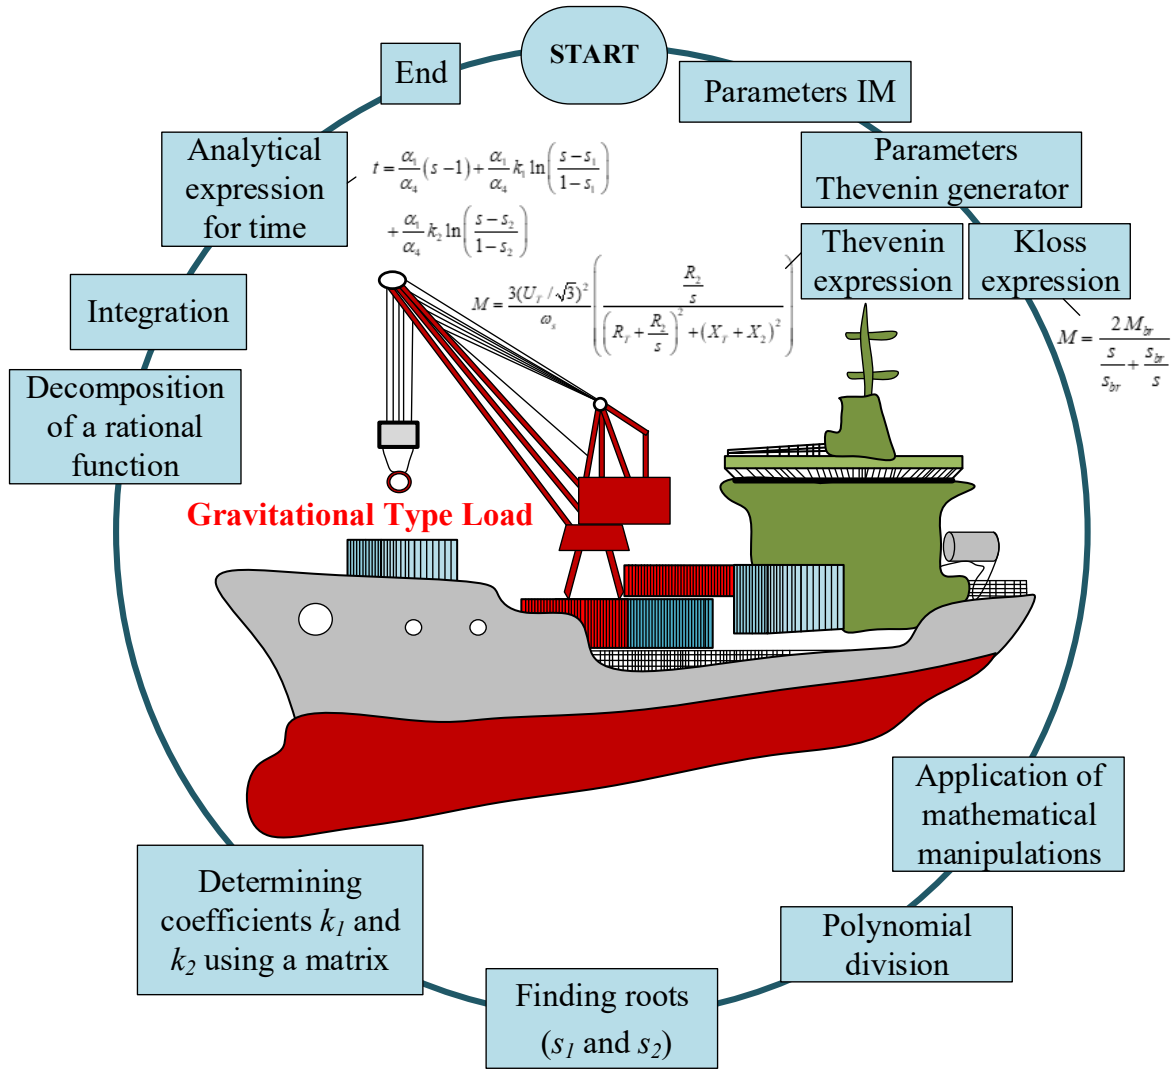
START

Parameters IM

Parameters Thevenin generator

Thevenin expression

Kloss expression

$M = \frac{2M_{br}}{\frac{s}{s_{br}} + \frac{s_{br}}{s}}$

$M = \frac{3(U_Y/\sqrt{3})^2}{\omega_s} \left( \frac{\frac{R_2}{s}}{\left(R_Y + \frac{R_2}{s}\right)^2 + (X_Y + X_2)^2} \right)$

Application of mathematical manipulations

Polynomial division

Finding roots ($s_1$ and $s_2$)

Determining coefficients $k_1$ and $k_2$ using a matrix

Decomposition of a rational function

Integration

Analytical expression for time

$t = \frac{\alpha_1}{\alpha_4}(s-1) + \frac{\alpha_1}{\alpha_4} k_1 \ln\left(\frac{s-s_1}{1-s_1}\right) + \frac{\alpha_1}{\alpha_4} k_2 \ln\left(\frac{s-s_2}{1-s_2}\right)$

End

Gravitational Type Load